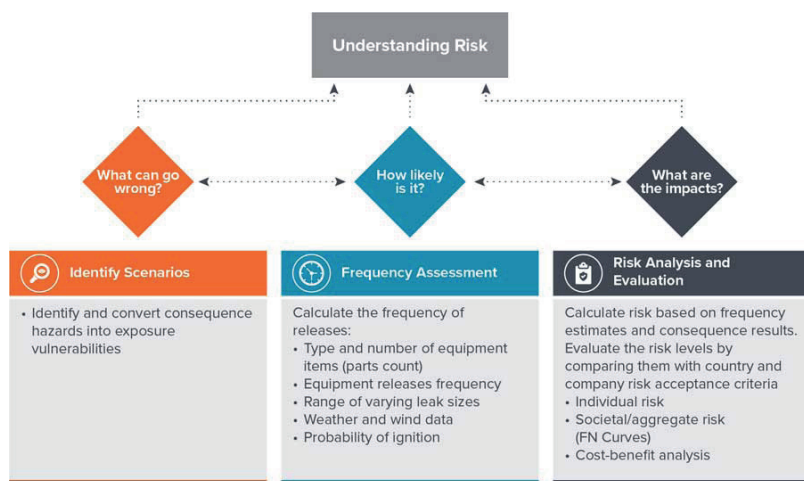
Understanding Risk

What can go wrong?

How likely is it?

What are the impacts?

Identify Scenarios

• Identify and convert consequence hazards into exposure vulnerabilities

Frequency Assessment

Calculate the frequency of releases:
• Type and number of equipment items (parts count)
• Equipment releases frequency
• Range of varying leak sizes
• Weather and wind data
• Probability of ignition

Risk Analysis and Evaluation

Calculate risk based on frequency estimates and consequence results. Evaluate the risk levels by comparing them with country and company risk acceptance criteria
• Individual risk
• Societal/aggregate risk (FN Curves)
• Cost-benefit analysis